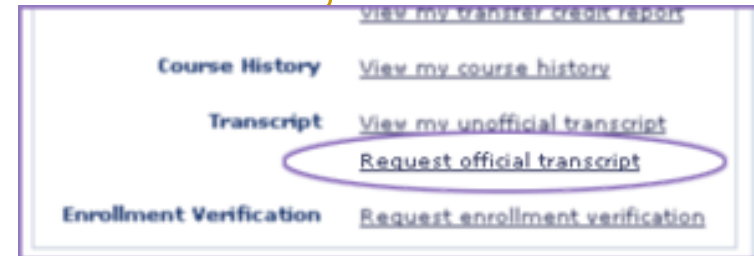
View my transfer credit report

Course History | View my course history

Transcript | View my unofficial transcript

Request official transcript

Enrollment Verification | Request enrollment verification